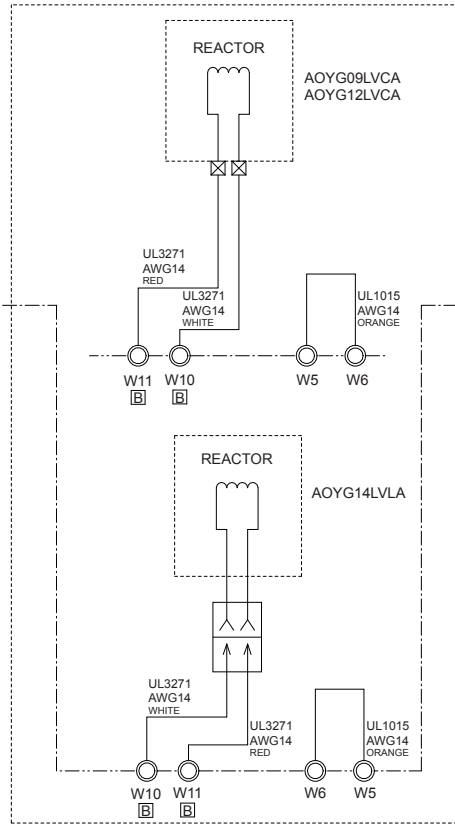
REACTOR

AOYG09LVCA
AOYG12LVCA

UL3271
AWG14
RED

UL3271
AWG14
WHITE

UL1015
AWG14
ORANGE

W11
B

W10
B

W5

W6

REACTOR

AOYG14LVLA

UL3271
AWG14
WHITE

UL3271
AWG14
RED

UL1015
AWG14
ORANGE

W10
B

W11
B

W6

W5